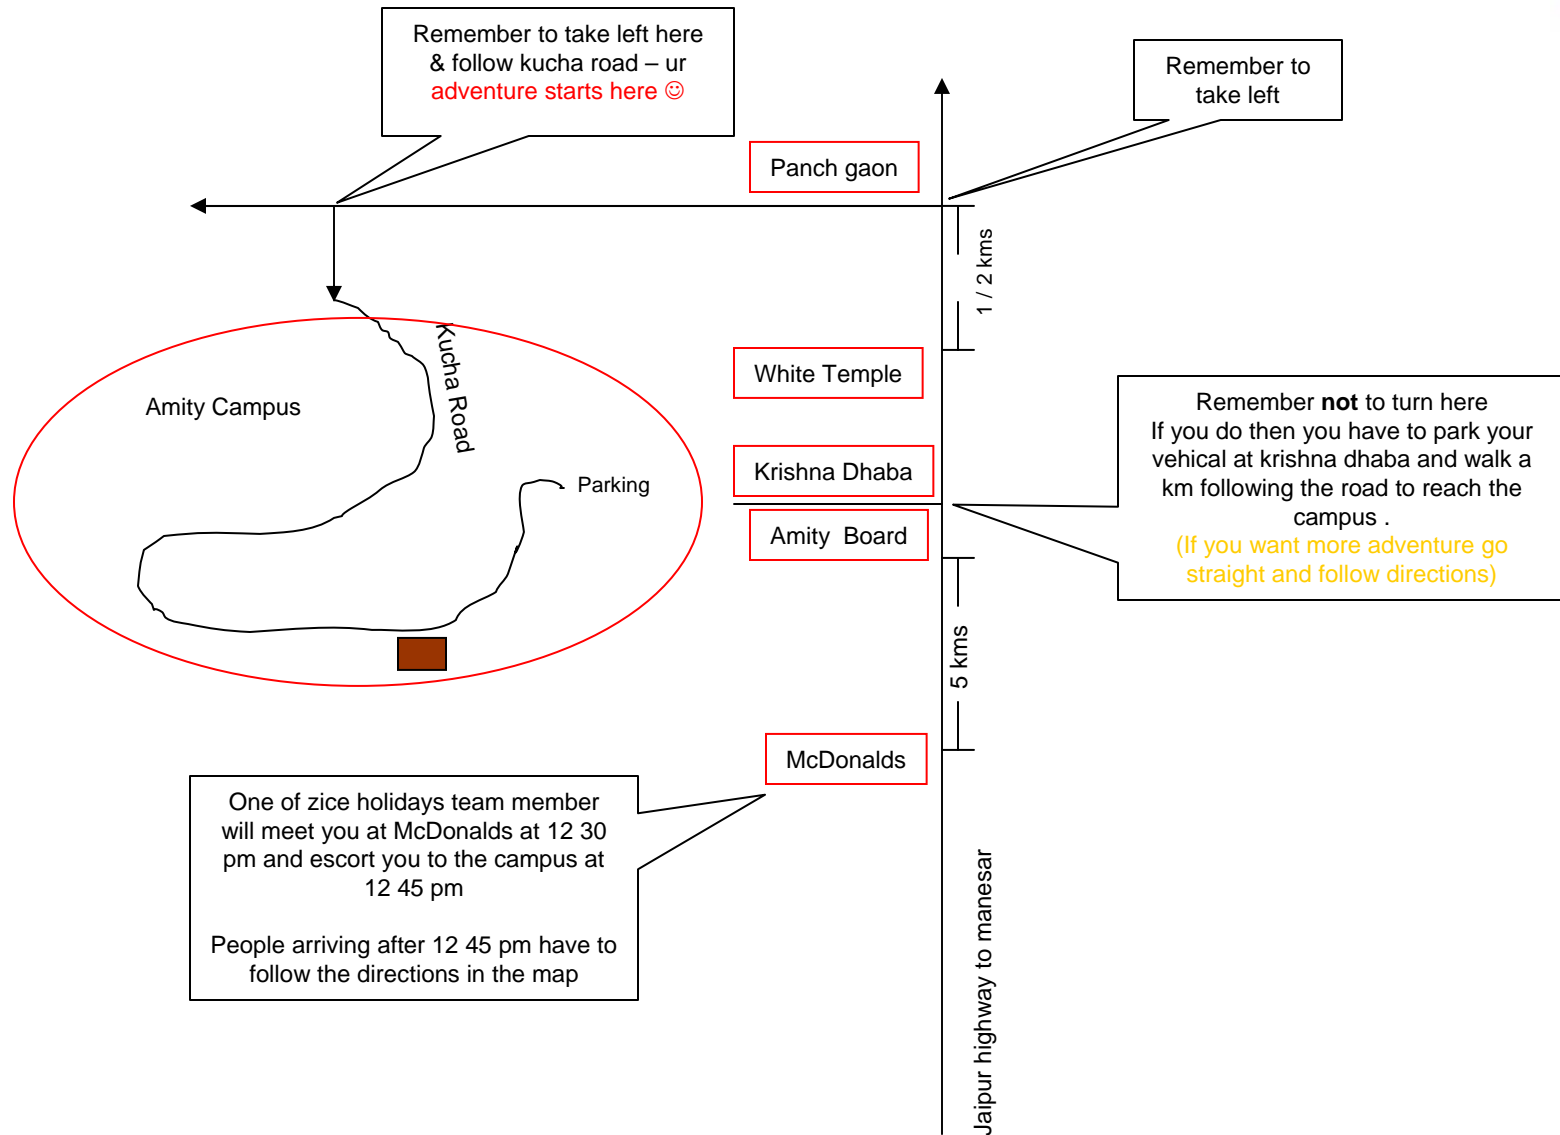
Remember to take left here & follow kucha road – ur adventure starts here ☺

Remember to take left

Panch gaon

1 / 2 kms

Kucha Road

Amity Campus

White Temple

Remember **not** to turn here
If you do then you have to park your vehical at krishna dhaba and walk a km following the road to reach the campus .
(If you want more adventure go straight and follow directions)

Krishna Dhaba

Parking

Amity Board

5 kms

McDonalds

One of zice holidays team member will meet you at McDonalds at 12 30 pm and escort you to the campus at 12 45 pm

People arriving after 12 45 pm have to follow the directions in the map

Jaipur highway to manesar